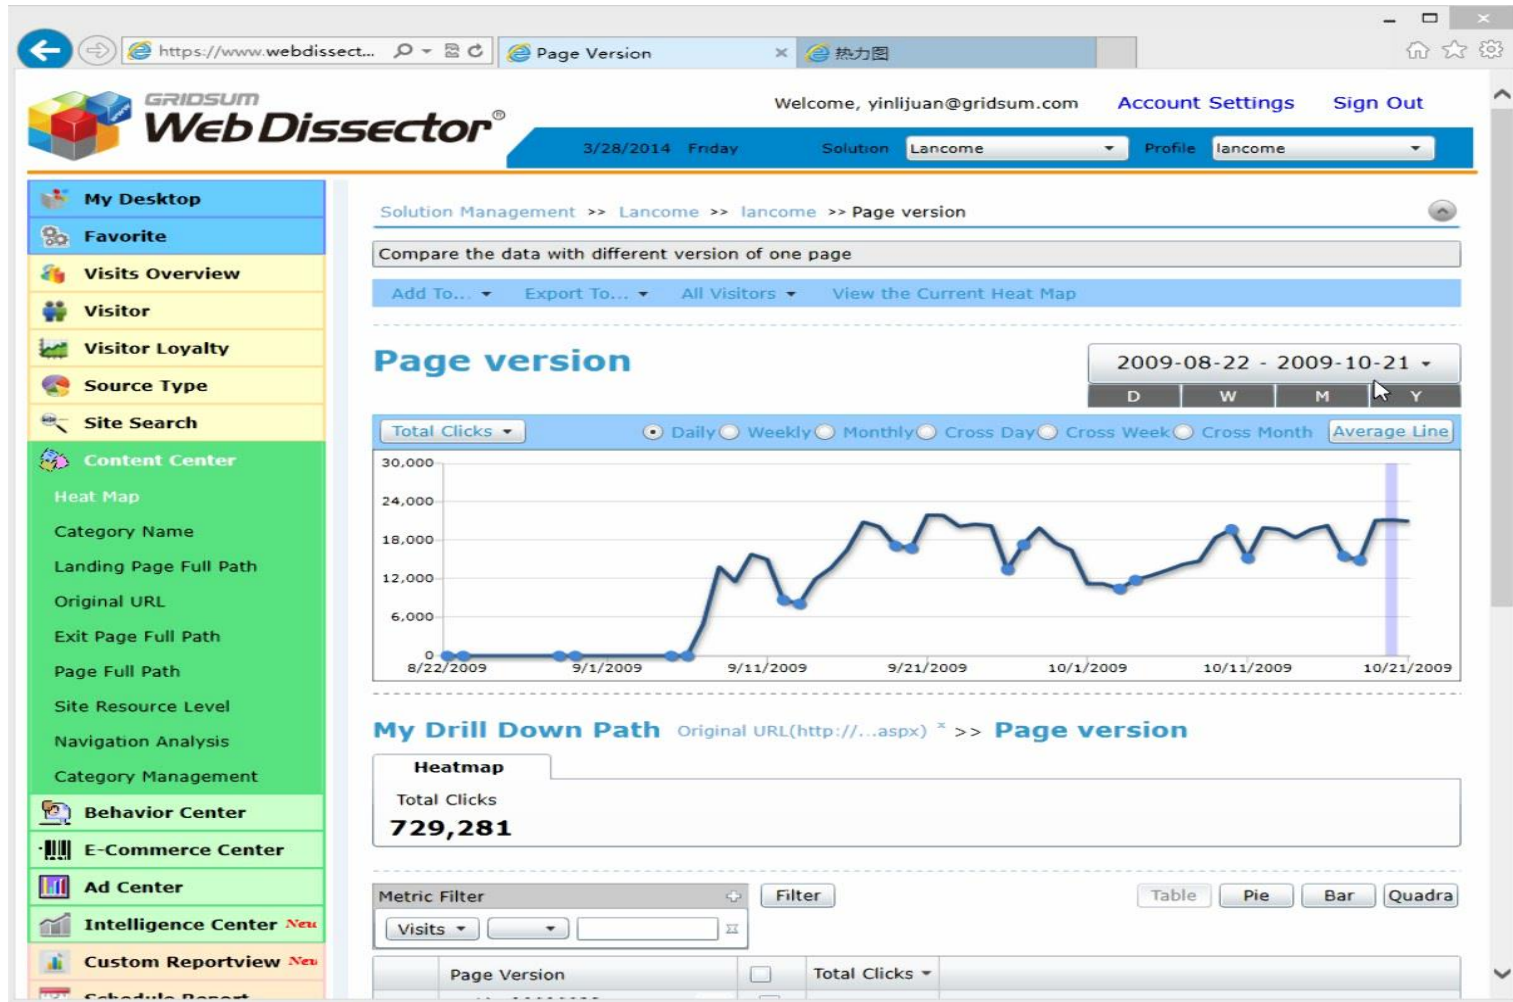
https://www.webdissect... Page Version × 热力图

GRIDSUM WebDissector®

Welcome, yinlijuan@gridsum.com Account Settings Sign Out

3/28/2014 Friday Solution Lancome Profile lancome

My Desktop
Favorite
Visits Overview
Visitor
Visitor Loyalty
Source Type
Site Search
Content Center
Heat Map
Category Name
Landing Page Full Path
Original URL
Exit Page Full Path
Page Full Path
Site Resource Level
Navigation Analysis
Category Management
Behavior Center
E-Commerce Center
Ad Center
Intelligence Center New
Custom Reportview New
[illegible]

Solution Management >> Lancome >> lancome >> Page version

Compare the data with different version of one page

Add To... Export To... All Visitors View the Current Heat Map

Page version

2009-08-22 - 2009-10-21

D W M Y

Total Clicks Daily Weekly Monthly Cross Day Cross Week Cross Month Average Line

30,000
24,000
18,000
12,000
6,000
0
8/22/2009 9/1/2009 9/11/2009 9/21/2009 10/1/2009 10/11/2009 10/21/2009

My Drill Down Path Original URL(http://...aspx) × >> Page version

Heatmap

Total Clicks
729,281

Metric Filter
Visits
Filter

Table Pie Bar Quadra

| | Page Version | | Total Clicks |
|---|---|---|---|